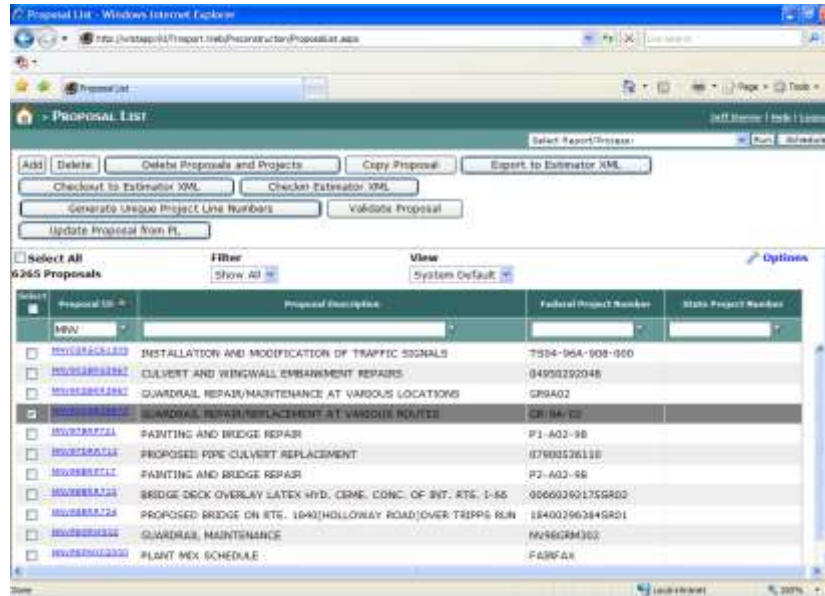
Proposal List - Windows Internet Explorer

http://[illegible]/Preconstruction/ProposalList.aspx

Live Search

Proposal List

Page ▾ Tools ▾

› PROPOSAL LIST

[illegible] | Help | Logout

Select Report/Process:

Run Schedule

Add Delete Delete Proposals and Projects Copy Proposal Export to Estimator XML

Checkout to Estimator XML Checkin Estimator XML

Generate Unique Project Line Numbers Validate Proposal

Update Proposal from PL

Select All
6265 Proposals

Filter
Show All

View
System Default

Options

| Select | Proposal ID | Proposal Description | Federal Project Number | State Project Number |
|---|---|---|---|---|
| | MNW | | | |
| ☐ | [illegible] | INSTALLATION AND MODIFICATION OF TRAFFIC SIGNALS | TS04-96A-908-000 | |
| ☐ | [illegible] | CULVERT AND WINGWALL EMBANKMENT REPAIRS | 04950292048 | |
| ☐ | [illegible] | GUARDRAIL REPAIR/MAINTENANCE AT VARIOUS LOCATIONS | GR9A02 | |
| ☑ | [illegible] | GUARDRAIL REPAIR/REPLACEMENT AT VARIOUS ROUTES | GR-9A-02 | |
| ☐ | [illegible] | PAINTING AND BRIDGE REPAIR | P1-A02-98 | |
| ☐ | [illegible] | PROPOSED PIPE CULVERT REPLACEMENT | 07980526110 | |
| ☐ | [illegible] | PAINTING AND BRIDGE REPAIR | P2-A02-98 | |
| ☐ | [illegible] | BRIDGE DECK OVERLAY LATEX HYD. CEME. CONC. OF INT. RTE. I-66 | 00660292175SR02 | |
| ☐ | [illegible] | PROPOSED BRIDGE ON RTE. 1040(HOLLOWAY ROAD)OVER TRIPPS RUN | 10400296384SR01 | |
| ☐ | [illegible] | GUARDRAIL MAINTENANCE | NV98GRM302 | |
| ☐ | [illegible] | PLANT MIX SCHEDULE | FAIRFAX | |

Done

Local intranet

100%